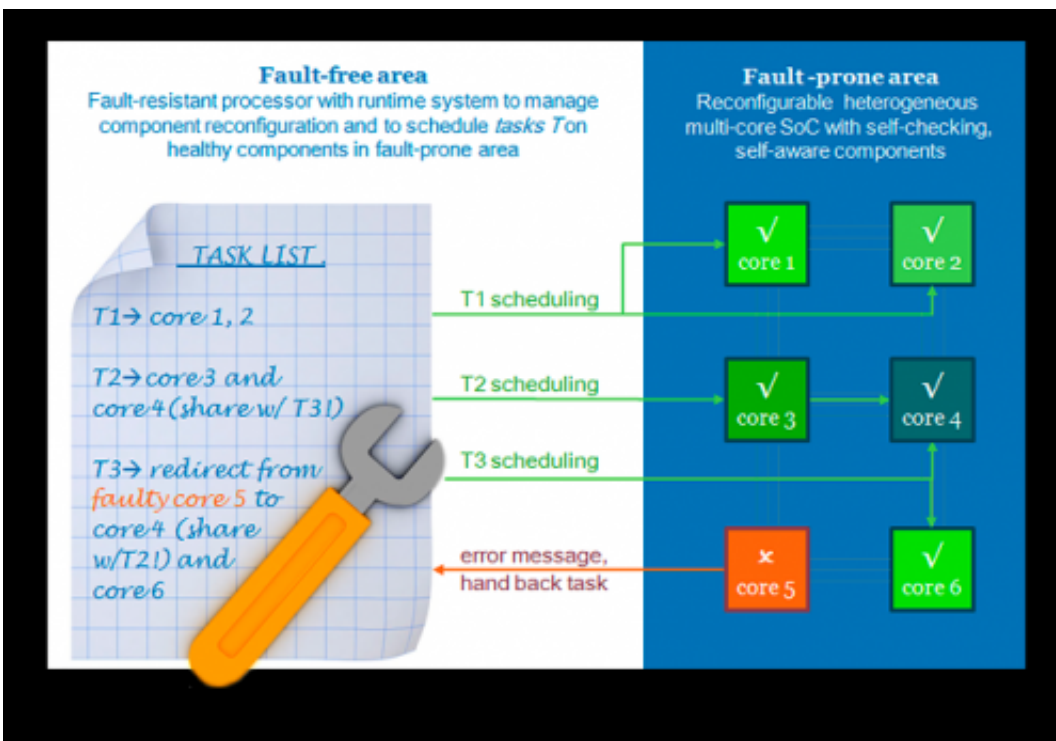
Fault-free area
Fault-resistant processor with runtime system to manage component reconfiguration and to schedule *tasks T* on healthy components in fault-prone area

Fault -prone area
Reconfigurable heterogeneous multi-core SoC with self-checking, self-aware components

TASK LIST

T1→ core 1, 2

T2→ core 3 and core 4 (share w/ T3!)

T3→ redirect from faulty core 5 to core 4 (share w/T2!) and core 6

T1 scheduling

T2 scheduling

T3 scheduling

error message, hand back task

√ core 1

√ core 2

√ core 3

√ core 4

× core 5

√ core 6